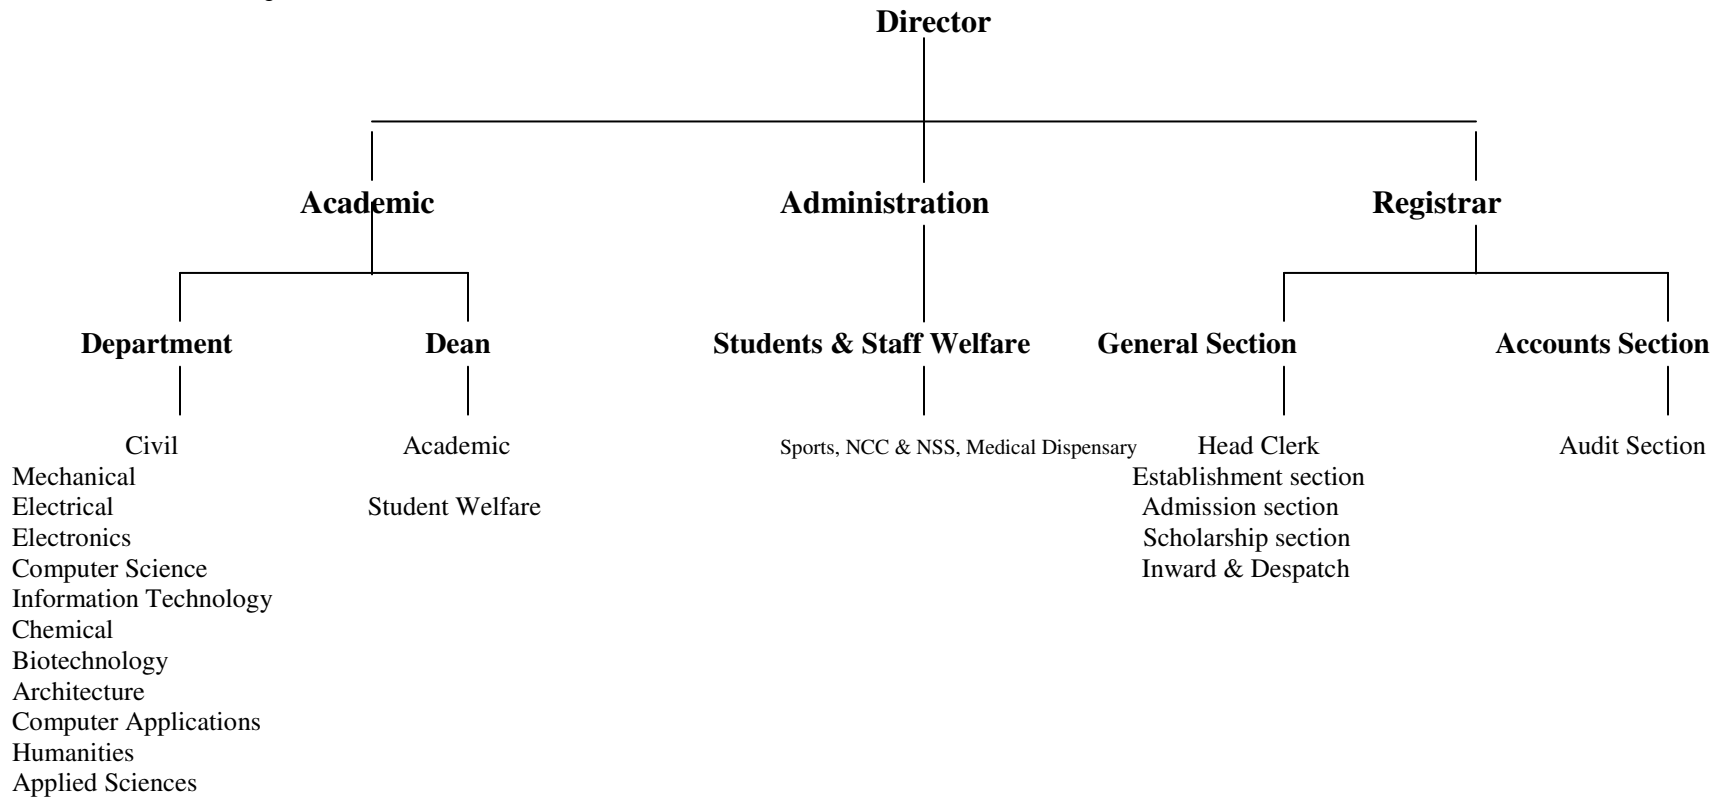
Director

Academic

Administration

Registrar

Department

Dean

Students & Staff Welfare

General Section

Accounts Section

Civil
Mechanical
Electrical
Electronics
Computer Science
Information Technology
Chemical
Biotechnology
Architecture
Computer Applications
Humanities
Applied Sciences

Academic

Student Welfare

Sports, NCC & NSS, Medical Dispensary

Head Clerk
Establishment section
Admission section
Scholarship section
Inward & Despatch

Audit Section